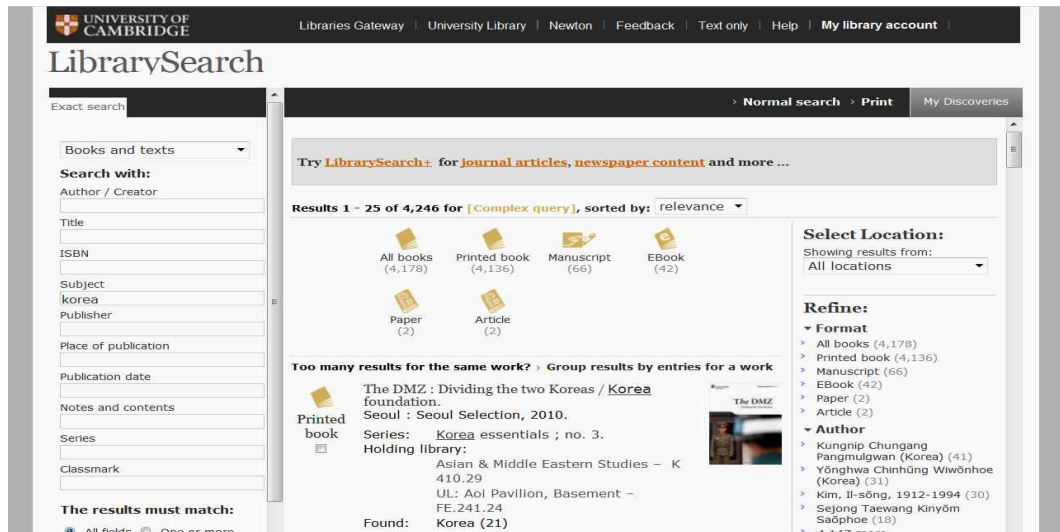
UNIVERSITY OF CAMBRIDGE

Libraries Gateway | University Library | Newton | Feedback | Text only | Help | My library account

LibrarySearch

Exact search

› Normal search › Print My Discoveries

Books and texts

Search with:

Author / Creator

Title

ISBN

Subject

korea

Publisher

Place of publication

Publication date

Notes and contents

Series

Classmark

The results must match:

All fields One or more

Try LibrarySearch+ for journal articles, newspaper content and more ...

Results 1 - 25 of 4,246 for [Complex query], sorted by: relevance

All books (4,178)

Printed book (4,136)

Manuscript (66)

EBook (42)

Paper (2)

Article (2)

Too many results for the same work? › Group results by entries for a work

Printed book

The DMZ : Dividing the two Koreas / Korea foundation.

Seoul : Seoul Selection, 2010.

Series: Korea essentials ; no. 3.

Holding library:

Asian & Middle Eastern Studies - K 410.29

UL: Aoi Pavilion, Basement - FE.241.24

Found: Korea (21)

The DMZ

Select Location:

Showing results from:

All locations

Refine:

Format

All books (4,178)

Printed book (4,136)

Manuscript (66)

EBook (42)

Paper (2)

Article (2)

Author

Kungnip Chungang Pangmulgwan (Korea) (41)

Yŏnghwa Chinhŭng Wiwŏnhoe (Korea) (31)

Kim, Il-sŏng, 1912-1994 (30)

Sejong Taewang Kinyŏm Saŏphoe (18)

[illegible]